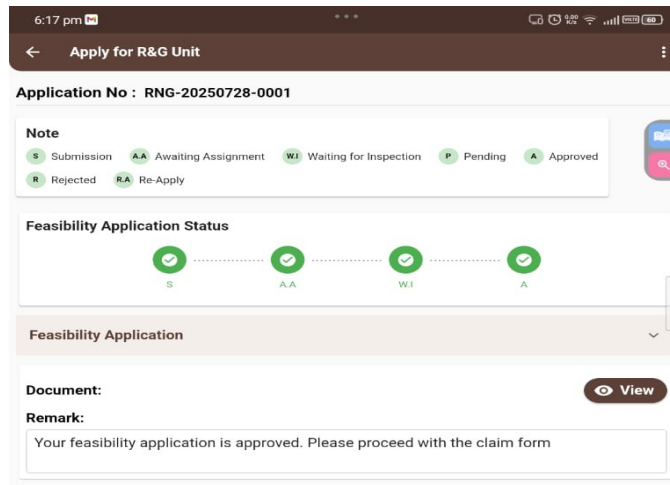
6:17 pm

Apply for R&G Unit

Application No : RNG-20250728-0001

Note
S Submission A.A Awaiting Assignment W.I Waiting for Inspection P Pending A Approved
R Rejected R.A Re-Apply

Feasibility Application Status
S A.A W.I A

Feasibility Application

Document: View
Remark:
Your feasibility application is approved. Please proceed with the claim form